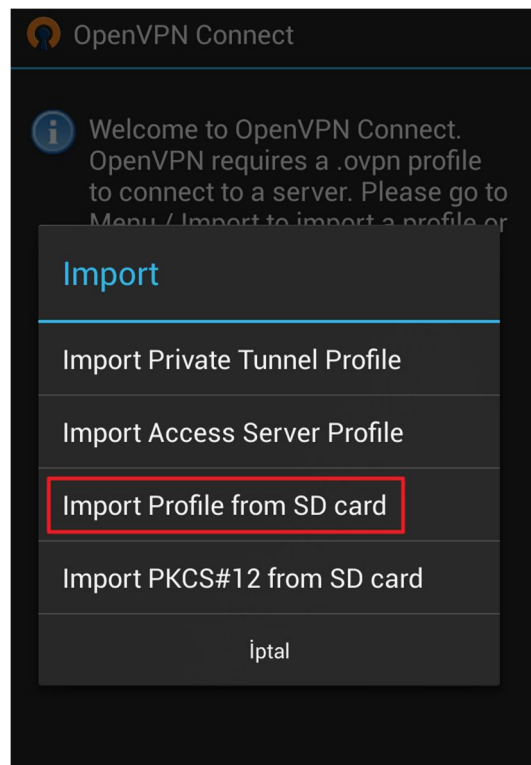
OpenVPN Connect

Welcome to OpenVPN Connect. OpenVPN requires a .ovpn profile to connect to a server. Please go to Menu / Import to import a profile or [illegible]

Import

Import Private Tunnel Profile

Import Access Server Profile

Import Profile from SD card

Import PKCS#12 from SD card

İptal